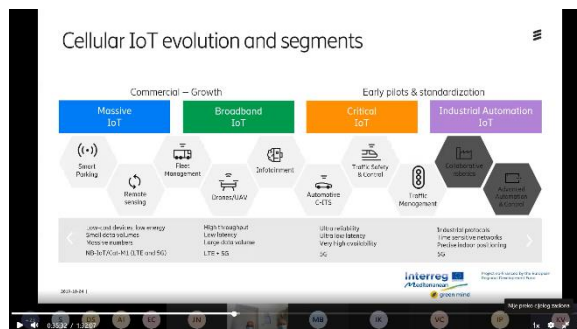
Cellular IoT evolution and segments

Commercial – Growth

Early pilots & standardization

Massive IoT

Broadband IoT

Critical IoT

Industrial Automation IoT

Smart Parking

Remote sensing

Fleet Management

Drones/UAV

Infotainment

Automotive C-ITS

Traffic Safety & Control

Traffic Management

Collaborative robotics

Advanced Automation & Control

Low-cost devices, low energy
Small data volumes
Massive numbers
NB-IoT/Cat-M1 (LTE and 5G)

High throughput
Low latency
Large data volume
LTE • 5G

Ultra reliability
Ultra low latency
Very high availability
5G

Industrial protocols
Time sensitive networks
Precise indoor positioning
5G

Interreg
Mediterranean
green mind

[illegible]

2017-10-24 | 1

0:35:32 / 1:32:07

1x

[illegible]